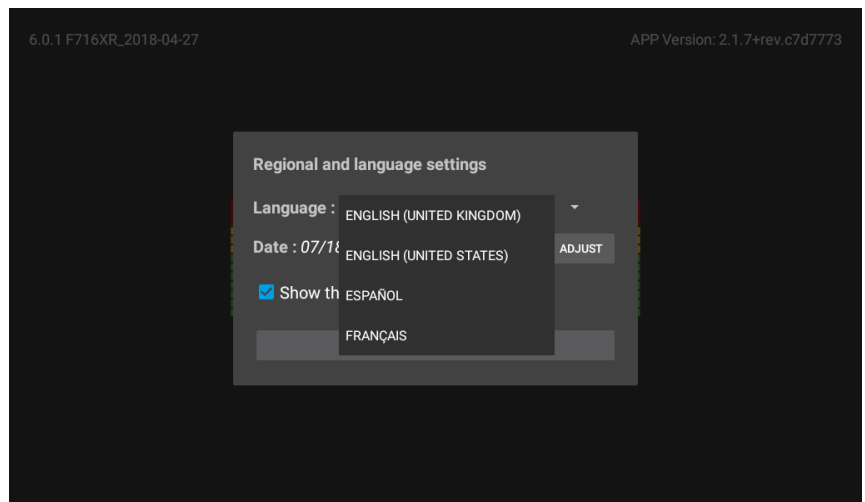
6.0.1 F716XR_2018-04-27

APP Version: 2.1.7+rev.c7d7773

Regional and language settings

Language :

ENGLISH (UNITED KINGDOM)

ENGLISH (UNITED STATES)

ESPAÑOL

FRANÇAIS

Date : 07/18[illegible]

ADJUST

Show th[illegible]